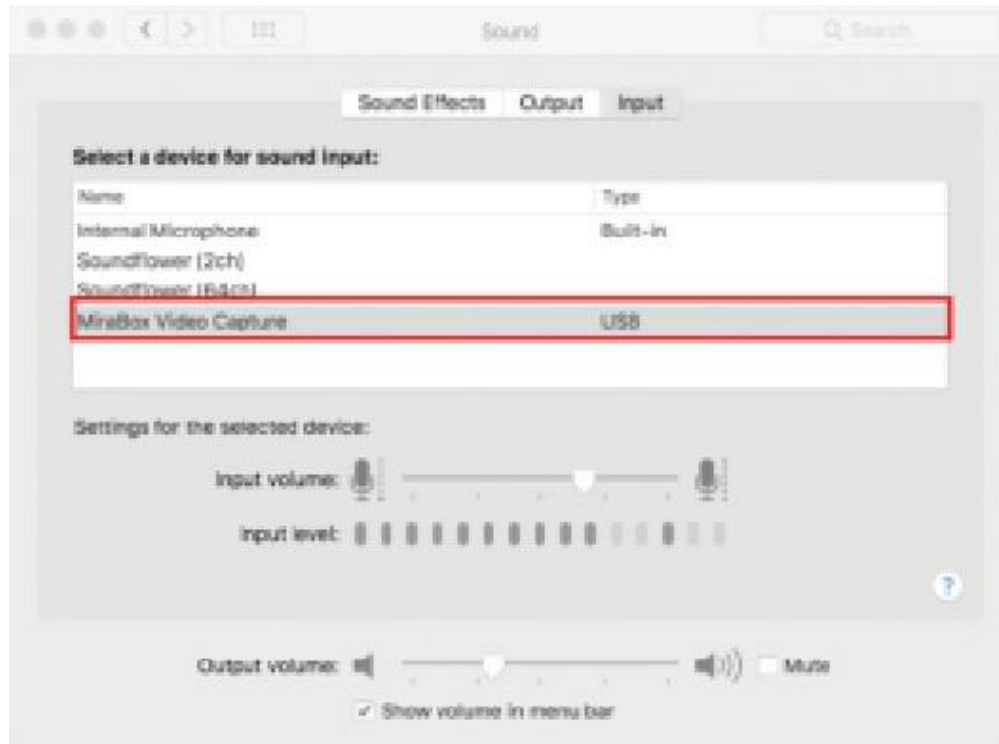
Sound

Search

Sound Effects Output Input

Select a device for sound input:

| Name | Type |
|---|---|
| Internal Microphone | Built-in |
| Soundflower (2ch) | |
| Soundflower (64ch) | |
| MiraBox Video Capture | USB |

Settings for the selected device:

Input volume:

Input level:

?

Output volume:

Mute

Show volume in menu bar